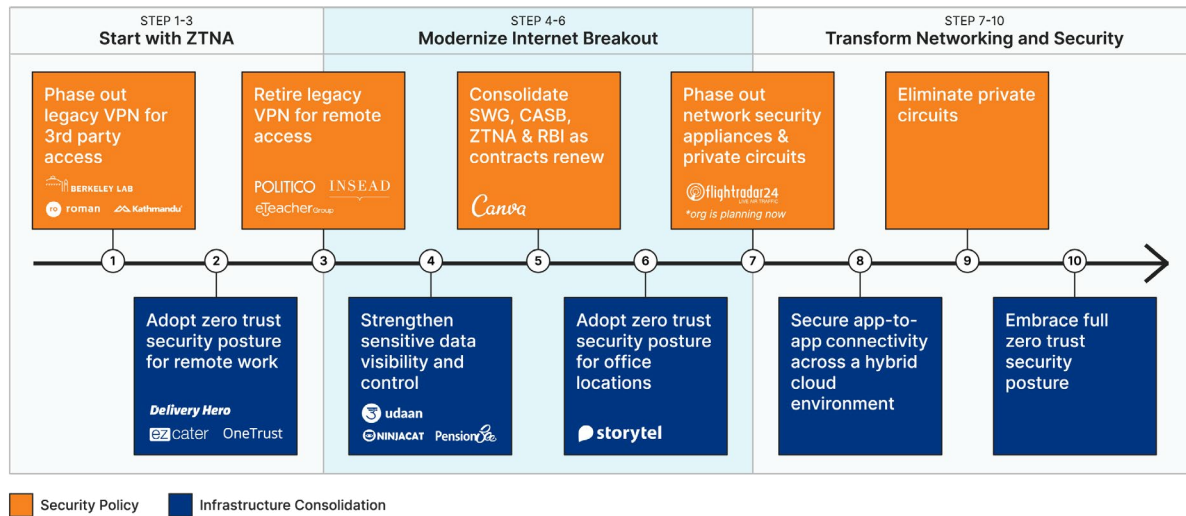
STEP 1-3
Start with ZTNA

STEP 4-6
Modernize Internet Breakout

STEP 7-10
Transform Networking and Security

Phase out legacy VPN for 3rd party access

BERKELEY LAB
roman
Kathmandu

Retire legacy VPN for remote access

POLITICO
INSEAD
eTeacher Group

Consolidate SWG, CASB, ZTNA & RBI as contracts renew

Canva

Phase out network security appliances & private circuits

flightradar24
LIVE AIR TRAFFIC
*org is planning now

Eliminate private circuits

1 2 3 4 5 6 7 8 9 10

Adopt zero trust security posture for remote work

Delivery Hero
ezcater
OneTrust

Strengthen sensitive data visibility and control

udaan
NINJACAT
PensionBee

Adopt zero trust security posture for office locations

storytel

Secure app-to-app connectivity across a hybrid cloud environment

Embrace full zero trust security posture

Security Policy
Infrastructure Consolidation